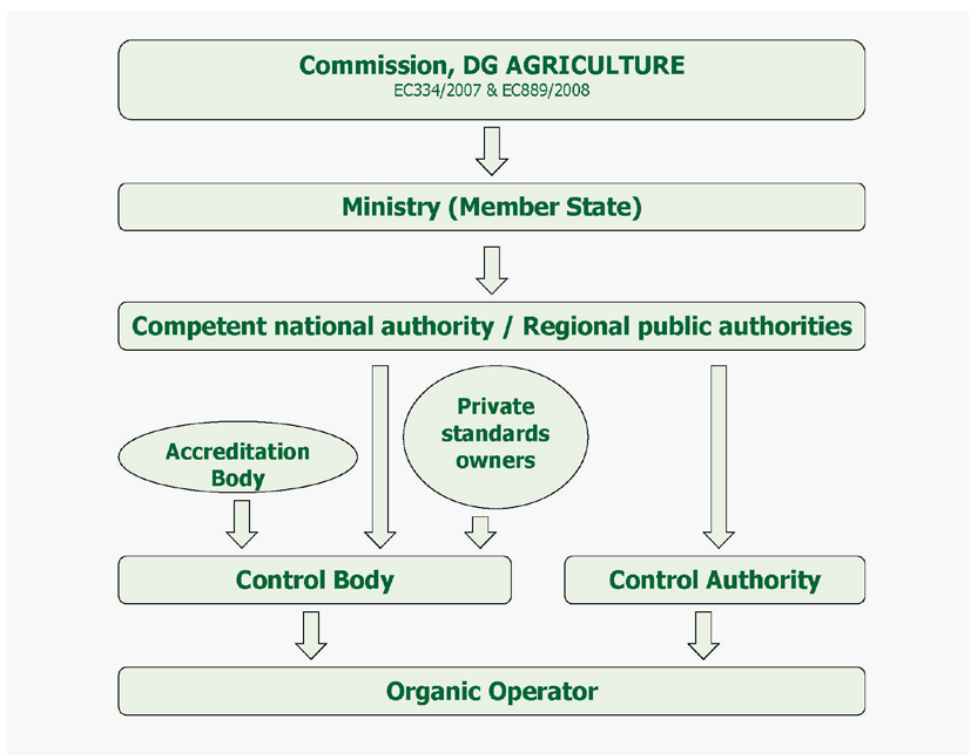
Commission, DG AGRICULTURE
EC334/2007 & EC889/2008

Ministry (Member State)

Competent national authority / Regional public authorities

Accreditation Body

Private standards owners

Control Body

Control Authority

Organic Operator